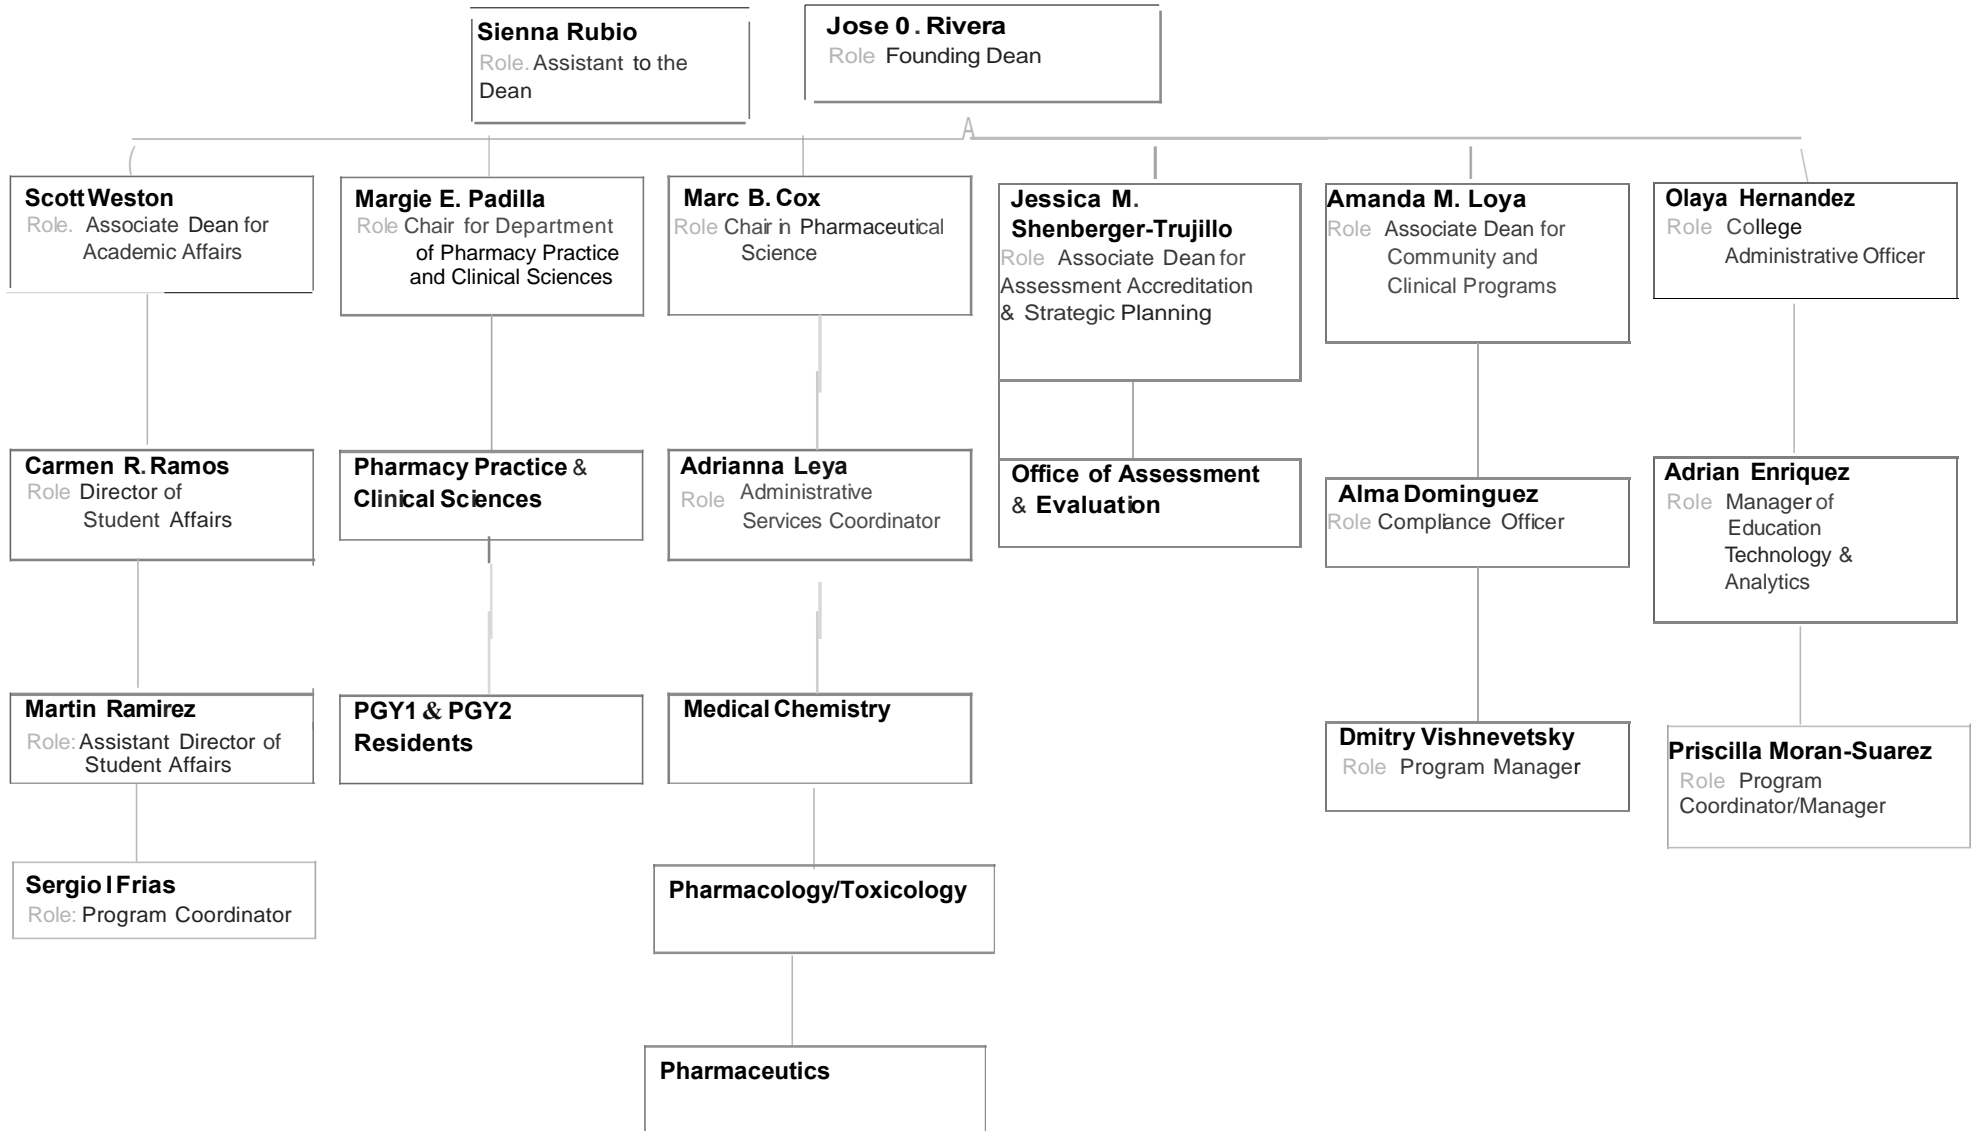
Sienna Rubio
Role. Assistant to the Dean

Jose 0 . Rivera
Role Founding Dean

A

Scott Weston
Role. Associate Dean for Academic Affairs

Margie E. Padilla
Role Chair for Department of Pharmacy Practice and Clinical Sciences

Marc B. Cox
Role Chair in Pharmaceutical Science

Jessica M. Shenberger-Trujillo
Role Associate Dean for Assessment Accreditation & Strategic Planning

Amanda M. Loya
Role Associate Dean for Community and Clinical Programs

Olaya Hernandez
Role College Administrative Officer

Carmen R. Ramos
Role Director of Student Affairs

Pharmacy Practice & Clinical Sciences

Adrianna Leya
Role Administrative Services Coordinator

Office of Assessment & Evaluation

Alma Dominguez
Role Compliance Officer

Adrian Enriquez
Role Manager of Education Technology & Analytics

Martin Ramirez
Role: Assistant Director of Student Affairs

PGY1 & PGY2 Residents

Medical Chemistry

Dmitry Vishnevetsky
Role Program Manager

Priscilla Moran-Suarez
Role Program Coordinator/Manager

Sergio I Frias
Role: Program Coordinator

Pharmacology/Toxicology

Pharmaceutics